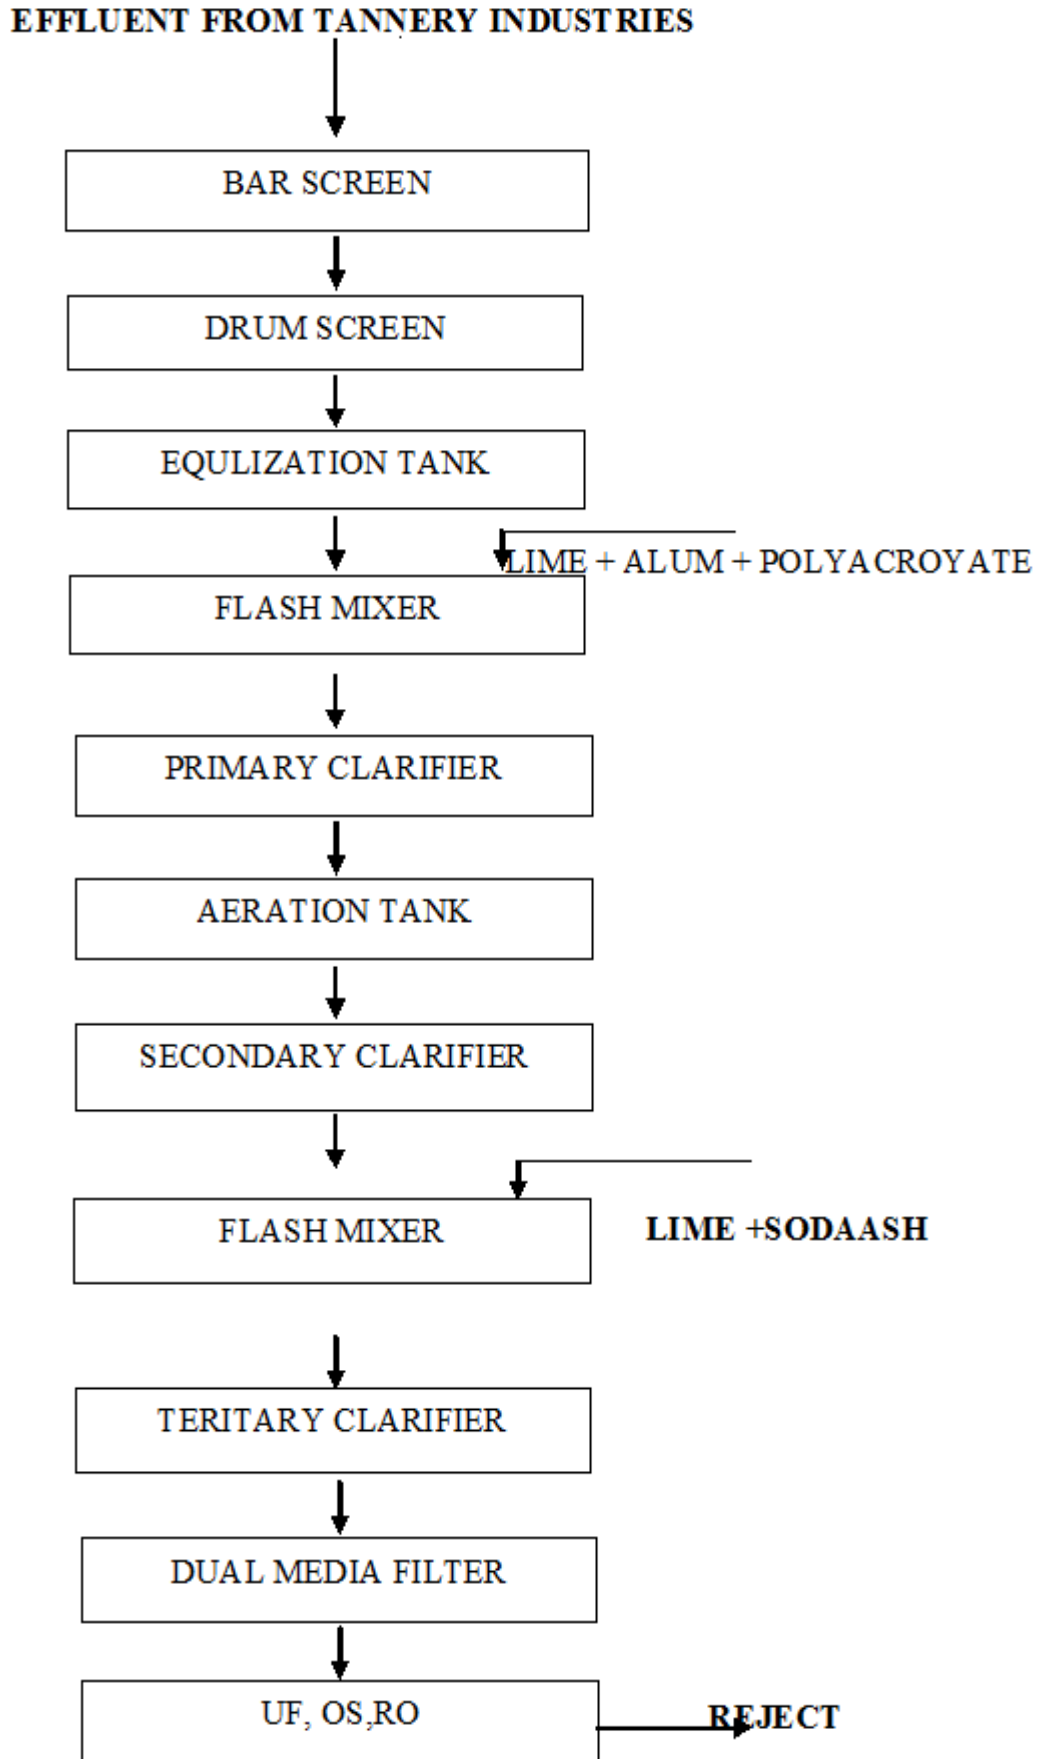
EFFLUENT FROM TANNERY INDUSTRIES

BAR SCREEN

DRUM SCREEN

EQULIZATION TANK

LIME + ALUM + POLYACROYATE

FLASH MIXER

PRIMARY CLARIFIER

AERATION TANK

SECONDARY CLARIFIER

FLASH MIXER

LIME +SODAASH

TERITARY CLARIFIER

DUAL MEDIA FILTER

UF, OS,RO

REJECT